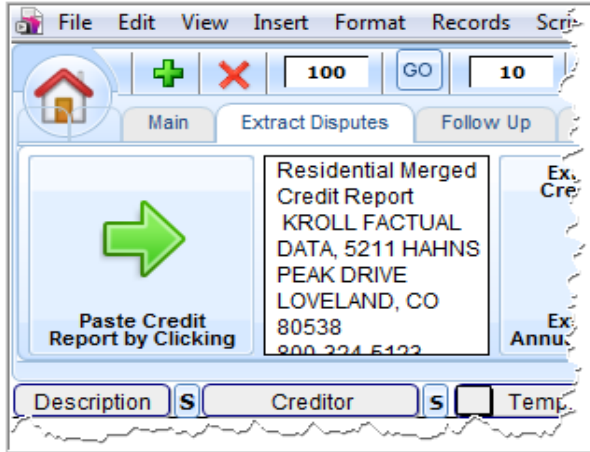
File Edit View Insert Format Records Scri

100 GO 10

Main Extract Disputes Follow Up

Paste Credit Report by Clicking

Residential Merged Credit Report KROLL FACTUAL DATA, 5211 HAHNS PEAK DRIVE LOVELAND, CO 80538 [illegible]

Ex Cre

Ex Annu

Description S Creditor S Temp